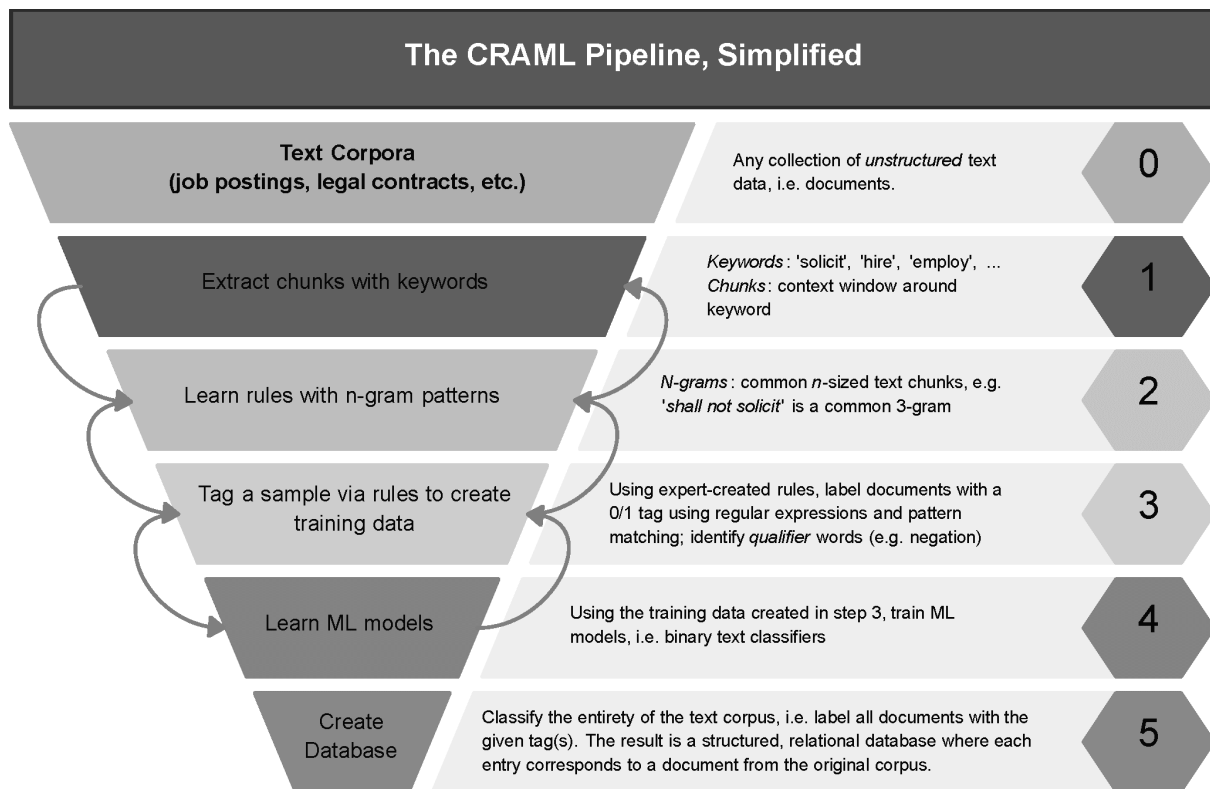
The CRAML Pipeline, Simplified

Text Corpora
(job postings, legal contracts, etc.)

Any collection of *unstructured* text data, i.e. documents.

0

Extract chunks with keywords

*Keywords*: 'solicit', 'hire', 'employ', ...
*Chunks*: context window around keyword

1

Learn rules with n-gram patterns

*N-grams*: common *n*-sized text chunks, e.g. '*shall not solicit*' is a common 3-gram

2

Tag a sample via rules to create training data

Using expert-created rules, label documents with a 0/1 tag using regular expressions and pattern matching; identify *qualifier* words (e.g. negation)

3

Learn ML models

Using the training data created in step 3, train ML models, i.e. binary text classifiers

4

Create Database

Classify the entirety of the text corpus, i.e. label all documents with the given tag(s). The result is a structured, relational database where each entry corresponds to a document from the original corpus.

5